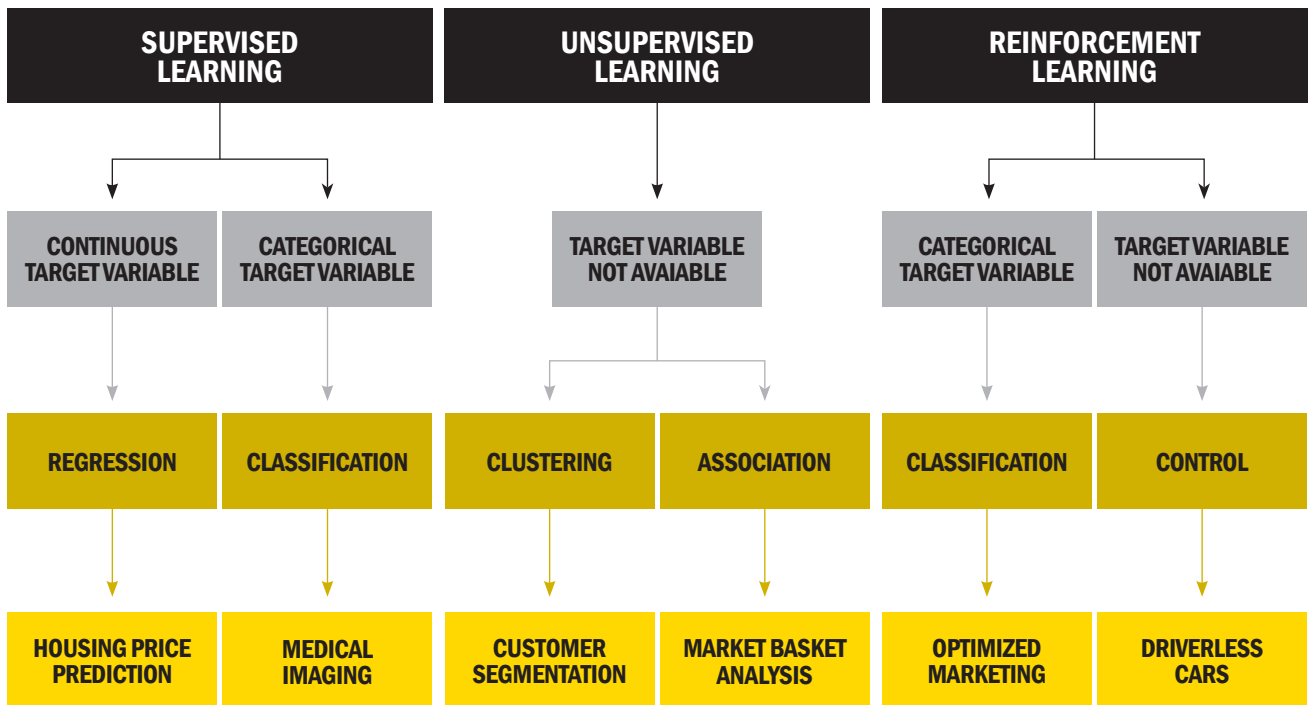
SUPERVISED LEARNING

CONTINUOUS TARGET VARIABLE

REGRESSION

HOUSING PRICE PREDICTION

CATEGORICAL TARGET VARIABLE

CLASSIFICATION

MEDICAL IMAGING

UNSUPERVISED LEARNING

TARGET VARIABLE NOT AVAIABLE

CLUSTERING

CUSTOMER SEGMENTATION

ASSOCIATION

MARKET BASKET ANALYSIS

REINFORCEMENT LEARNING

CATEGORICAL TARGET VARIABLE

CLASSIFICATION

OPTIMIZED MARKETING

TARGET VARIABLE NOT AVAIABLE

CONTROL

DRIVERLESS CARS